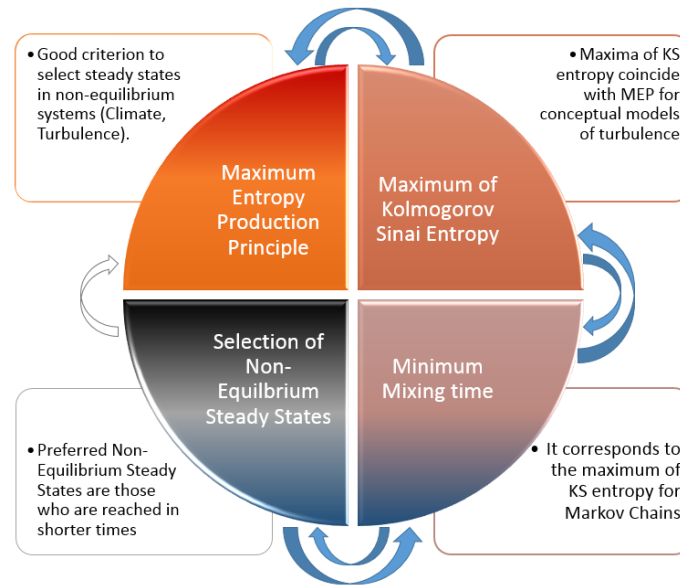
• Good criterion to select steady states in non-equilibrium systems (Climate, Turbulence).

Maximum Entropy Production Principle

Maximum of Kolmogorov Sinai Entropy

• Maxima of KS entropy coincide with MEP for conceptual models of turbulence

Selection of Non-Equilbrium Steady States

Minimum Mixing time

• Preferred Non-Equilibrium Steady States are those who are reached in shorter times

• It corresponds to the maximum of KS entropy for Markov Chains